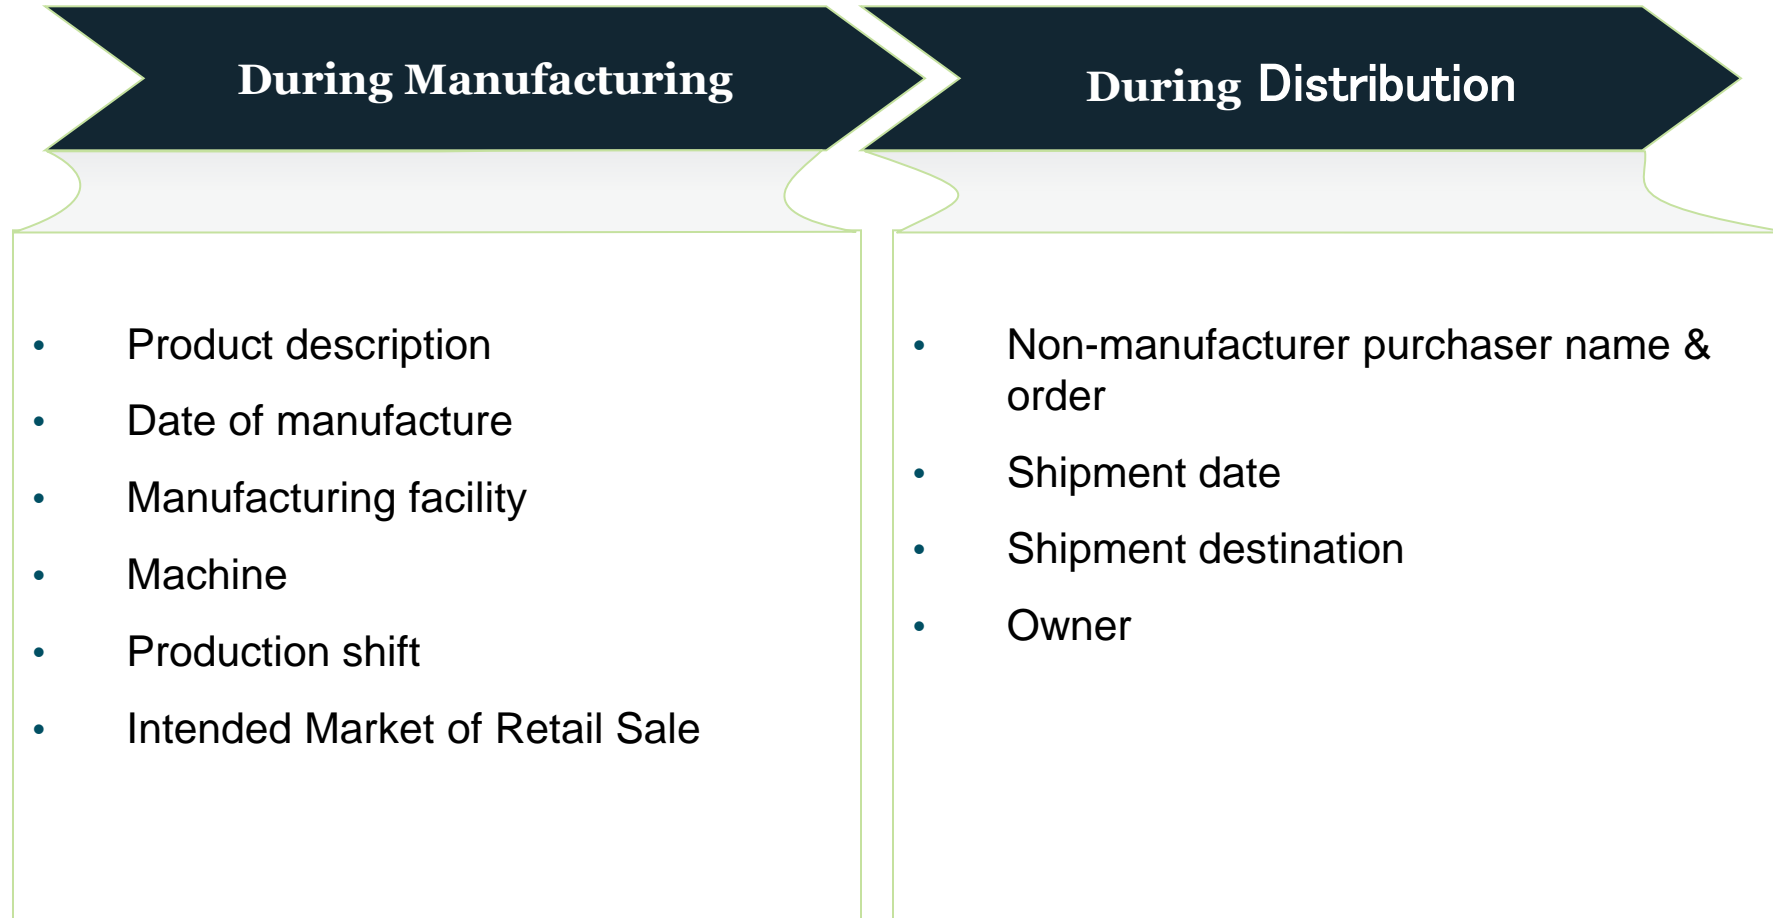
During Manufacturing

- Product description
- Date of manufacture
- Manufacturing facility
- Machine
- Production shift
- Intended Market of Retail Sale

During Distribution

- Non-manufacturer purchaser name & order
- Shipment date
- Shipment destination
- Owner